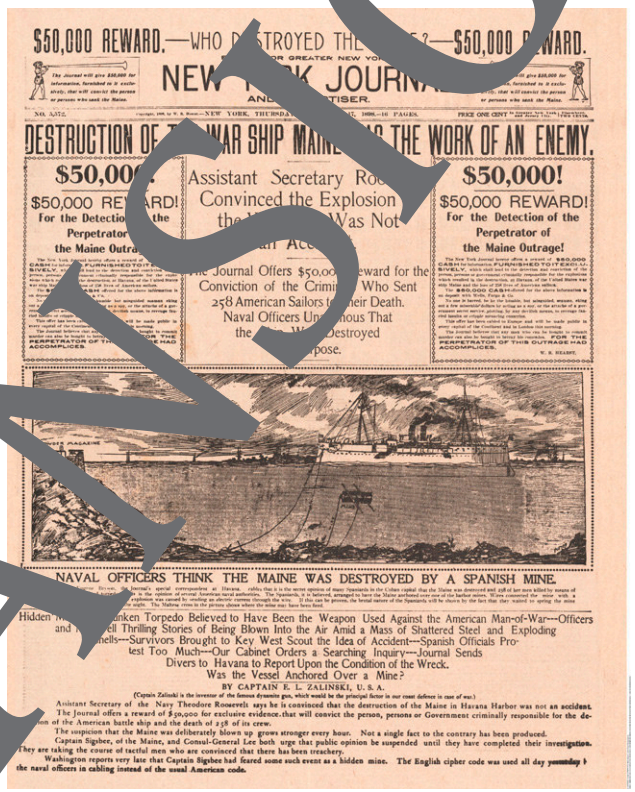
$50,000 REWARD.—WHO D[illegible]STROYED THE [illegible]?—$50,000 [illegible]EWARD.

The Journal will give $50,000 for information, furnished to it exclusively, that will convict the person or persons who sank the Maine.

NEW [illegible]ORK JOURNA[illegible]
AN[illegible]ERTISER.

The Journal will give $50,000 for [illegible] exclu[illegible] that will convict the person or persons who sank the Maine.

NO. 5,572. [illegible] NEW YORK, THURSDA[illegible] 1898.—16 PAGES. PRICE ONE CENT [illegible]

DESTRUCTION OF T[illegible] WAR SHIP MAINE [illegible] THE WORK OF AN ENEMY.

$50,000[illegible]
$50,000 RE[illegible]ARD!
For the Detectio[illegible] the Perpetrator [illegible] the Maine Outra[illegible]

Assistant Secretary Roo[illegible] Convinced the Explosion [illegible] the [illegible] Was Not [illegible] Acc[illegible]

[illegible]e Journal Offers $50,00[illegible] Reward for the Conviction of the Crimi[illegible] Who Sent 258 American Sailors to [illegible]heir Death. Naval Officers Un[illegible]mous That the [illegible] W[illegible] Destroyed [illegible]rpose.

$50,000!
$50,000 REWARD!
For the Detection of the Perpetrator of the Maine Outrage!

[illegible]

W. R. HEARST.

NAVAL OFFICERS THINK THE MAINE WAS DESTROYED BY A SPANISH MINE.

Hidden M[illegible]nken Torpedo Believed to Have Been the Weapon Used Against the American Man-of-War---Officers and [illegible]ell Thrilling Stories of Being Blown Into the Air Amid a Mass of Shattered Steel and Exploding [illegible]hells---Survivors Brought to Key West Scout the Idea of Accident---Spanish Officials Protest Too Much---Our Cabinet Orders a Searching Inquiry---Journal Sends Divers to Havana to Report Upon the Condition of the Wreck. Was the Vessel Anchored Over a Mine?

BY CAPTAIN E. L. ZALINSKI, U. S. A.

(Captain Zalinski is the inventor of the famous dynamite gun, which would be the principal factor in our coast defence in case of war.)

Assistant Secretary of the Navy Theodore Roosevelt says he is convinced that the destruction of the Maine in Havana Harbor was not an accident.

The Journal offers a reward of $50,000 for exclusive evidence that will convict the person, persons or Government criminally responsible for the de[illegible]on of the American battle ship and the death of 258 of its crew.

The suspicion that the Maine was deliberately blown up grows stronger every hour. Not a single fact to the contrary has been produced.

Captain Sigsbee, of the Maine, and Consul-General Lee both urge that public opinion be suspended until they have completed their investigation. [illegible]hey are taking the course of tactful men who are convinced that there has been treachery.

Washington reports very late that Captain Sigsbee had feared some such event as a hidden mine. The English cipher code was used all day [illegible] the naval officers in cabling instead of the usual American code.